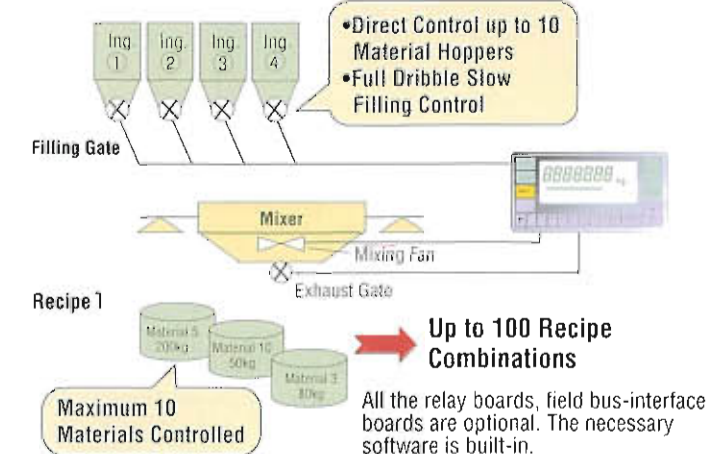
Ing. 1
Ing. 2
Ing. 3
Ing. 4

•Direct Control up to 10 Material Hoppers
•Full Dribble Slow Filling Control

Filling Gate

888888 kg

Mixer

Mixing Fan

Exhaust Gate

Recipe 1

Material 5 200kg
Material 10 50kg
Material 3 80kg

Maximum 10 Materials Controlled

Up to 100 Recipe Combinations

All the relay boards, field bus-interface boards are optional. The necessary software is built-in.